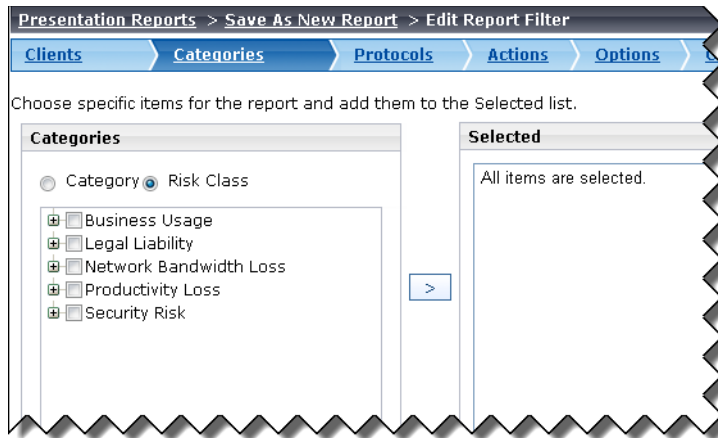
Presentation Reports > Save As New Report > Edit Report Filter

Clients | Categories | Protocols | Actions | Options

Choose specific items for the report and add them to the Selected list.

Categories

Category Risk Class

Business Usage
Legal Liability
Network Bandwidth Loss
Productivity Loss
Security Risk

>

Selected

All items are selected.